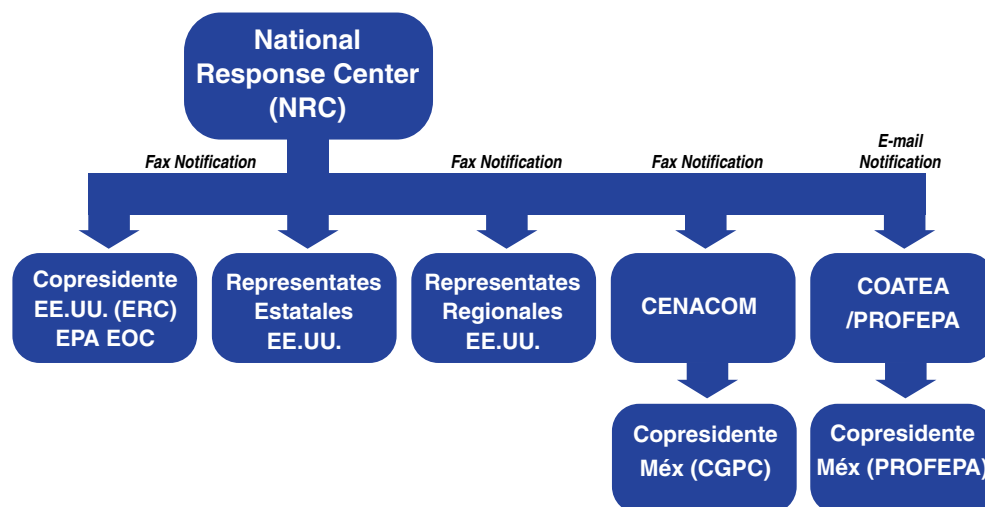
National Response Center (NRC)

Fax Notification

Fax Notification

Fax Notification

E-mail Notification

Copresidente EE.UU. (ERC) EPA EOC

Representates Estatales EE.UU.

Representates Regionales EE.UU.

CENACOM

COATEA /PROFEPA

Copresidente Méx (CGPC)

Copresidente Méx (PROFEPA)